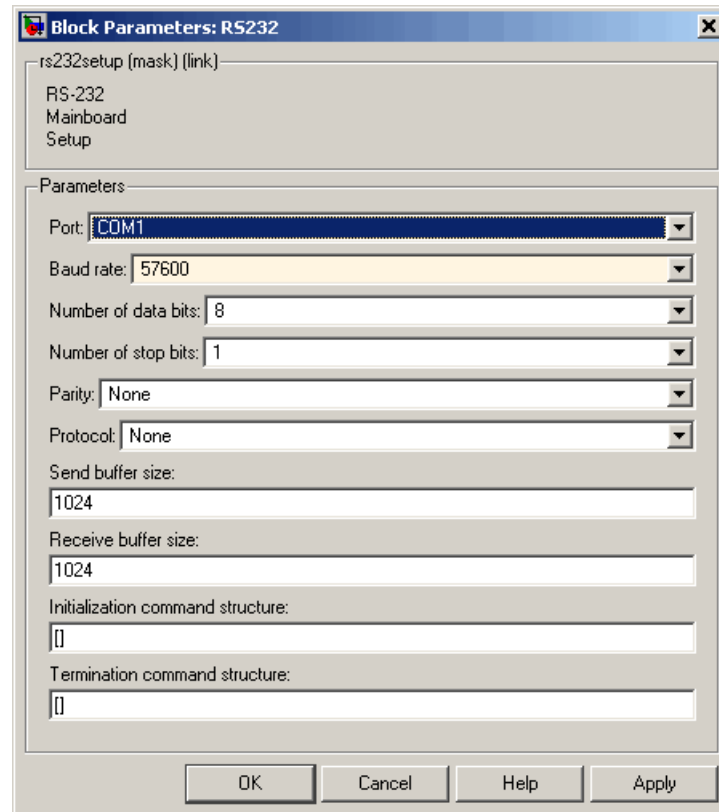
Block Parameters: RS232

rs232setup (mask) (link)

RS-232
Mainboard
Setup

Parameters

Port: COM1

Baud rate: 57600

Number of data bits: 8

Number of stop bits: 1

Parity: None

Protocol: None

Send buffer size:

1024

Receive buffer size:

1024

Initialization command structure:

[]

Termination command structure:

[]

OK Cancel Help Apply